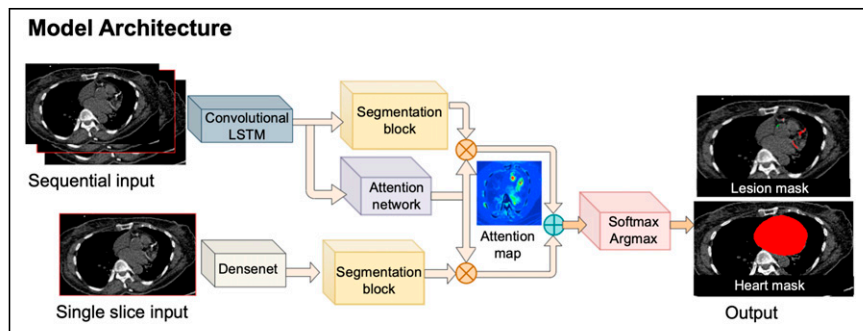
Model Architecture

Convolutional LSTM

Segmentation block

Attention network

Sequential input

Attention map

Softmax Argmax

Lesion mask

Heart mask

Densenet

Segmentation block

Single slice input

Output